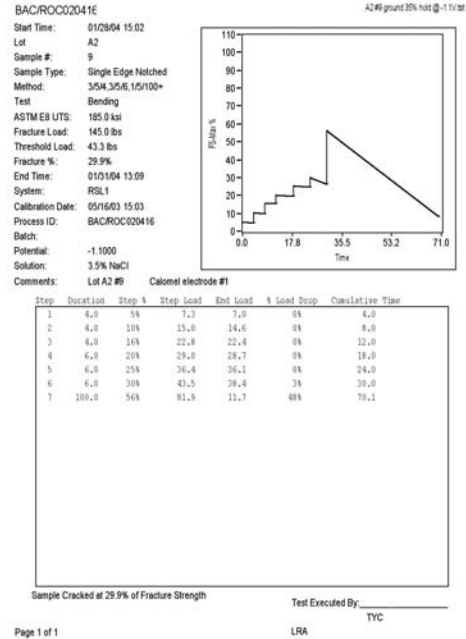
BAC/ROC020416

A2 #9 ground 35% hold @ -1.1V txt

| | |
|---|---|
| Start Time: | 01/28/04 15:02 |
| Lot | A2 |
| Sample #: | 9 |
| Sample Type: | Single Edge Notched |
| Method: | 3/5/4,3/5/6,1/5/100+ |
| Test | Bending |
| ASTM E8 UTS: | 185.0 ksi |
| Fracture Load: | 145.0 lbs |
| Threshold Load: | 43.3 lbs |
| Fracture %: | 29.9% |
| End Time: | 01/31/04 13:09 |
| System: | RSL1 |
| Calibration Date: | 05/16/03 15:03 |
| Process ID: | BAC/ROC020416 |
| Batch: | |
| Potential: | -1.1000 |
| Solution: | 3.5% NaCl |
| Comments: | Lot A2 #9 Calomel electrode #1 |

110
100
90
80
70
60
50
40
30
20
10
0
PS-Max %
0.0
17.8
35.5
53.2
71.0
Time

| Step | Duration | Step % | Step Load | End Load | % Load Drop | Cumulative Time |
|---|---|---|---|---|---|---|
| 1 | 4.0 | 5% | 7.3 | 7.0 | 0% | 4.0 |
| 2 | 4.0 | 10% | 15.0 | 14.6 | 0% | 8.0 |
| 3 | 4.0 | 16% | 22.8 | 22.4 | 0% | 12.0 |
| 4 | 6.0 | 20% | 29.0 | 28.7 | 0% | 18.0 |
| 5 | 6.0 | 25% | 36.4 | 36.1 | 0% | 24.0 |
| 6 | 6.0 | 30% | 43.5 | 38.4 | 3% | 30.0 |
| 7 | 100.0 | 56% | 81.9 | 11.7 | 48% | 70.1 |

Sample Cracked at 29.9% of Fracture Strength

Test Executed By: TYC

Page 1 of 1

LRA